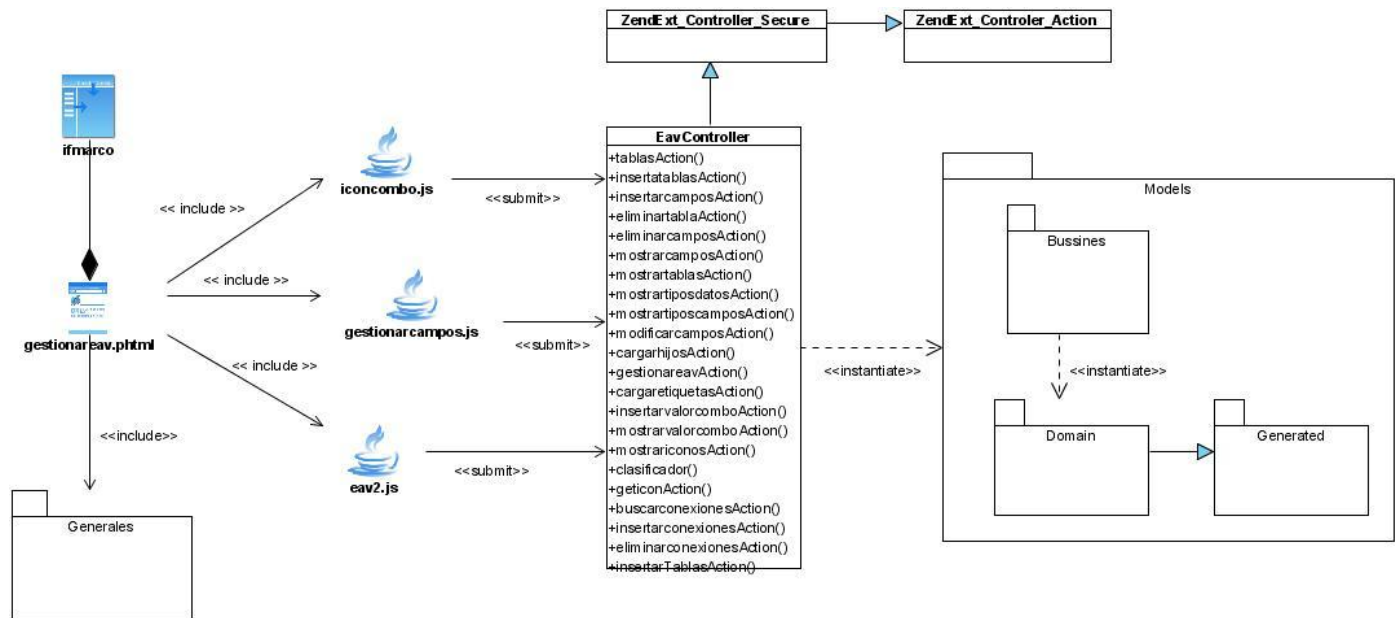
ZendExt_Controller_Secure

ZendExt_Controler_Action

ifmarco

<< include >>

iconcombo.js

<<submit>>

EavController

+tablasAction()
+insertatablasAction()
+insertarcamposAction()
+eliminartablaAction()
+eliminarcamposAction()
+mostrarcamposAction()
+mostrartablasAction()
+mostrartiposdatosAction()
+mostrartiposcamposAction()
+modificarcamposAction()
+cargarhijosAction()
+gestionareavAction()
+cargaretiquetasAction()
+insertarvalorcomboAction()
+mostrarvalorcomboAction()
+mostrariconosAction()
+clasificador()
+geticonAction()
+buscarconexionesAction()
+insertarconexionesAction()
+eliminarconexionesAction()
+insertarTablasAction()

Models

Bussines

<< include >>

gestionarcampos.js

<<submit>>

<<instantiate>>

gestionareav.phtml

<< include >>

<<instantiate>>

<<include>>

eav2.js

<<submit>>

Domain

Generated

Generales